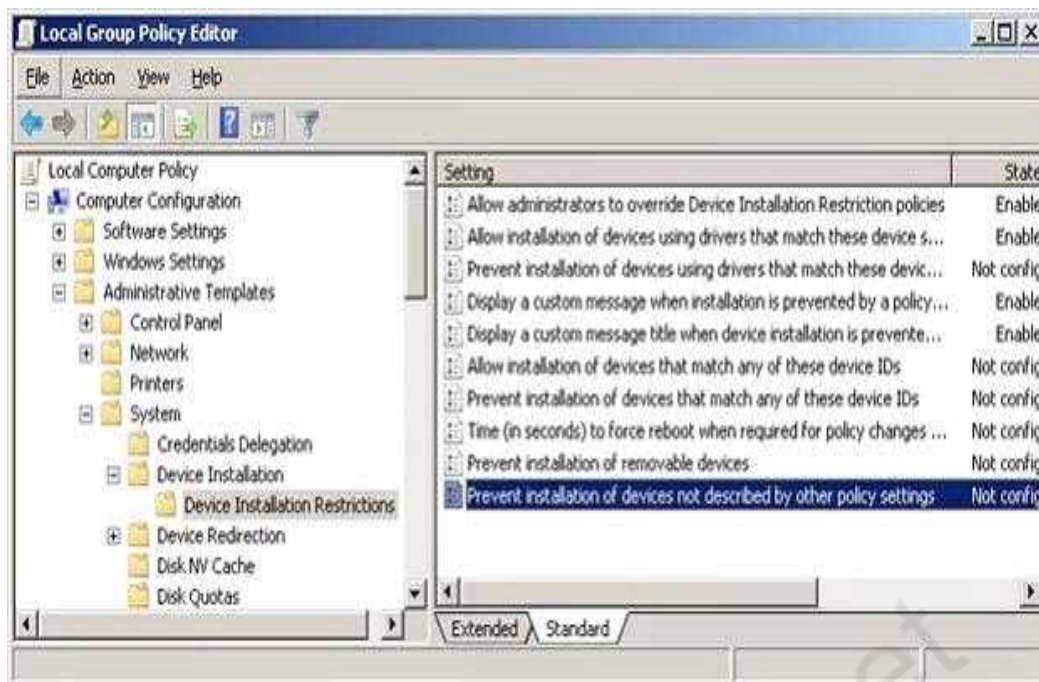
Local Group Policy Editor

File Action View Help

Local Computer Policy
Computer Configuration
Software Settings
Windows Settings
Administrative Templates
Control Panel
Network
Printers
System
Credentials Delegation
Device Installation
Device Installation Restrictions
Device Redirection
Disk NV Cache
Disk Quotas

| Setting | State |
|---|---|
| Allow administrators to override Device Installation Restriction policies | Enable |
| Allow installation of devices using drivers that match these device s... | Enable |
| Prevent installation of devices using drivers that match these devic... | Not confic |
| Display a custom message when installation is prevented by a policy... | Enable |
| Display a custom message title when device installation is prevente... | Enable |
| Allow installation of devices that match any of these device IDs | Not confic |
| Prevent installation of devices that match any of these device IDs | Not confic |
| Time (in seconds) to force reboot when required for policy changes ... | Not confic |
| Prevent installation of removable devices | Not confic |
| Prevent installation of devices not described by other policy settings | Not confic |

Extended Standard